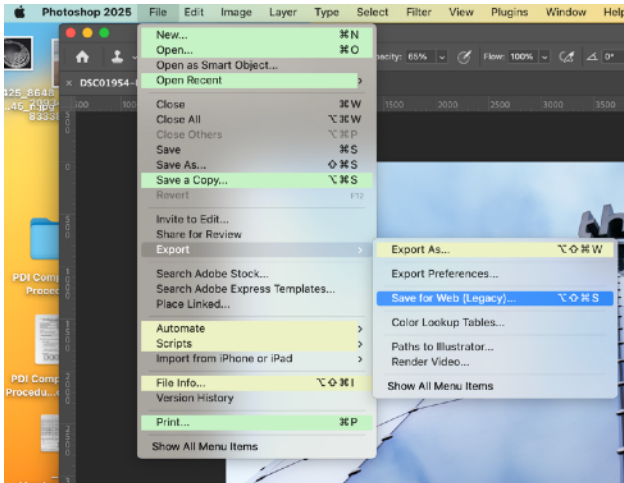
Photoshop 2025 File Edit Image Layer Type Select Filter View Plugins Window Help

New... ⌘N
Open... ⌘O
Open as Smart Object...
Open Recent

Close ⌘W
Close All ⌥⌘W
Close Others ⌥⌘P
Save ⌘S
Save As... ⇧⌘S
Save a Copy... ⌥⌘S
Revert F12

Invite to Edit...
Share for Review
Export

Search Adobe Stock...
Search Adobe Express Templates...
Place Linked...

Automate
Scripts
Import from iPhone or iPad

File Info... ⌥⇧⌘I
Version History

Print... ⌘P

Show All Menu Items

Export As... ⌥⇧⌘W
Export Preferences...
Save for Web (Legacy)... ⌥⇧⌘S
Color Lookup Tables...
Paths to Illustrator...
Render Video...
Show All Menu Items

DSC01954-
pacity: 65% Flow: 100% 0°
1500 2000 2500 3000 3500
425_8648
_46_Pro
8333
PDI Comp
Proce
PDI Comp
Procedu...